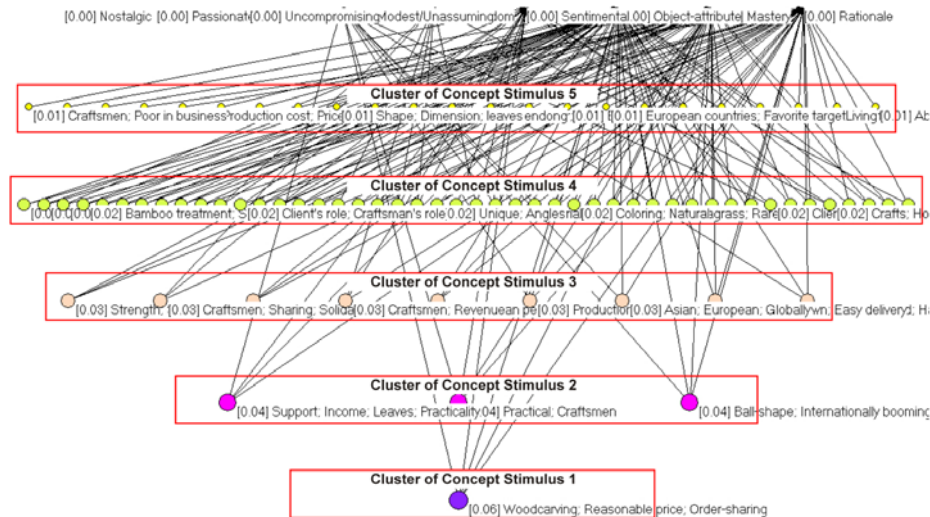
[0.00] Nostalgic [0.00] Passionat[0.00] Uncompromising Modest/Unassuming[0.00] [0.00] Sentimental[0.00] Object-attribute Mastery [0.00] Rationale

Cluster of Concept Stimulus 5
[0.01] Craftsmen; Poor in business roduction cost; Price[0.01] Shape; Dimension; leaves endong [0.01] [0.01] European countries; Favorite target Living [0.01] Ab

Cluster of Concept Stimulus 4
[0.0[0.0[0.0[0.02] Bamboo treatment; S[0.02] Client's role; Craftsman's role 0.02] Unique; Anglesral [0.02] Coloring; Naturalgrass; Rare[0.02] Clier[0.02] Crafts; Ho

Cluster of Concept Stimulus 3
[0.03] Strength; [0.03] Craftsmen; Sharing; Solida[0.03] Craftsmen; Revenuean pe[0.03] Production[0.03] Asian; European; Globallywn; Easy delivery; Ha

Cluster of Concept Stimulus 2
[0.04] Support; Income; Leaves; Practicality04] Practical; Craftsmen [0.04] Ball-shape; Internationally booming

Cluster of Concept Stimulus 1
[0.06] Woodcarving; Reasonable price; Order-sharing